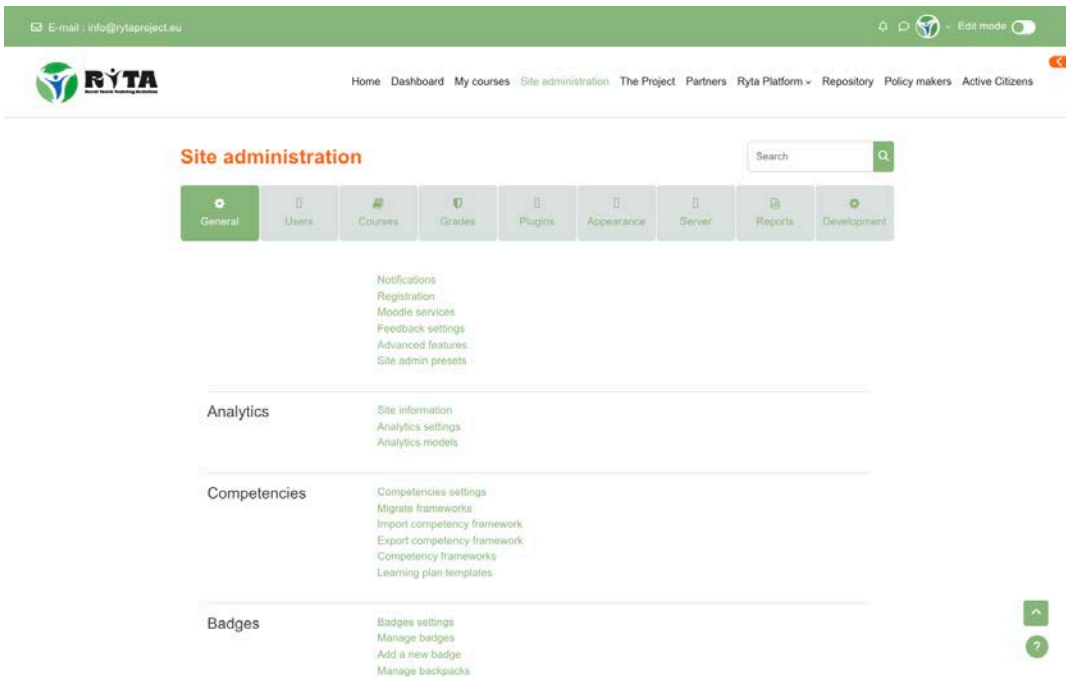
E-mail : info@rytaproject.eu

Edit mode

RYTA

Home Dashboard My courses Site administration The Project Partners Ryta Platform Repository Policy makers Active Citizens

Site administration

Search

General Users Courses Grades Plugins Appearance Server Reports Development

Notifications
Registration
Moodle services
Feedback settings
Advanced features
Site admin presets

Analytics

Site information
Analytics settings
Analytics models

Competencies

Competencies settings
Migrate frameworks
Import competency framework
Export competency framework
Competency frameworks
Learning plan templates

Badges

Badges settings
Manage badges
Add a new badge
Manage backpacks